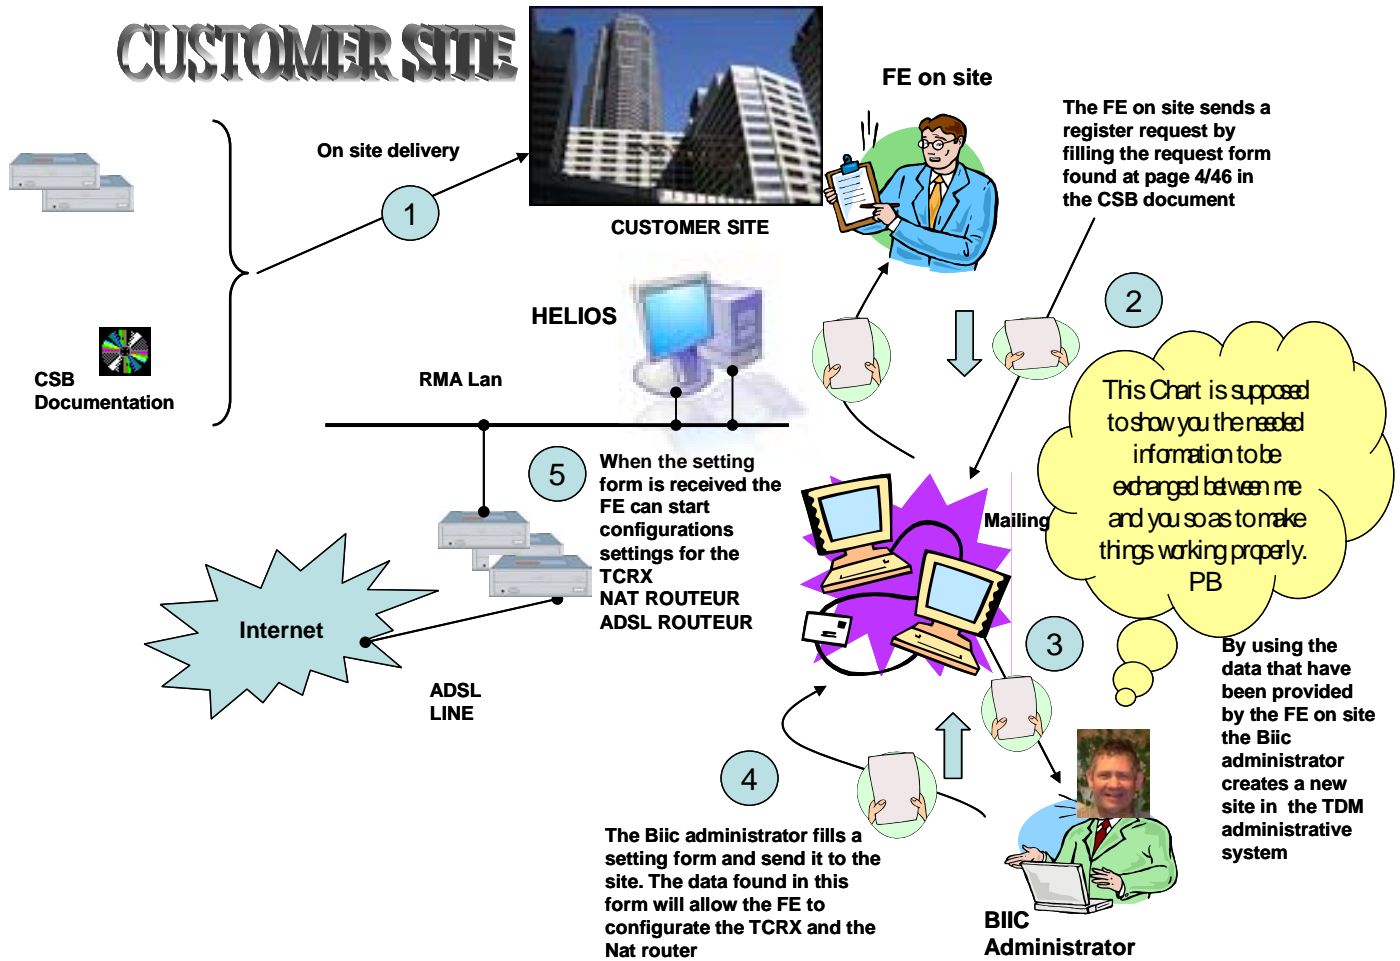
CUSTOMER SITE

On site delivery

1

CUSTOMER SITE

FE on site

The FE on site sends a register request by filling the request form found at page 4/46 in the CSB document

2

CSB Documentation

HELIOS

RMA Lan

This Chart is supposed to show you the needed information to be exchanged between me and you so as to make things working properly. PB

5

When the setting form is received the FE can start configurations settings for the TCRX NAT ROUTEUR ADSL ROUTEUR

Mailing

Internet

ADSL LINE

3

By using the data that have been provided by the FE on site the Biic administrator creates a new site in the TDM administrative system

4

The Biic administrator fills a setting form and send it to the site. The data found in this form will allow the FE to configurate the TCRX and the Nat router

BIIC Administrator